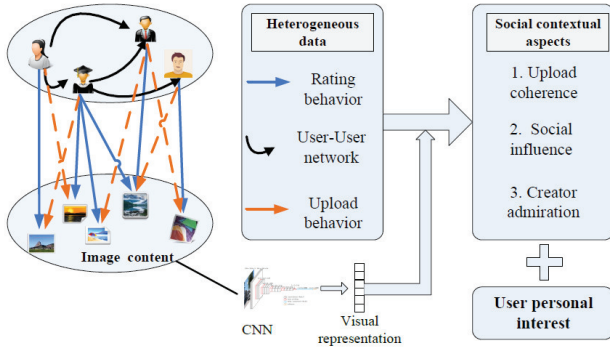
Heterogeneous data

Rating behavior

User-User network

Upload behavior

Social contextual aspects

1. Upload coherence

2. Social influence

3. Creator admiration

User personal interest

Image content

CNN

Visual representation